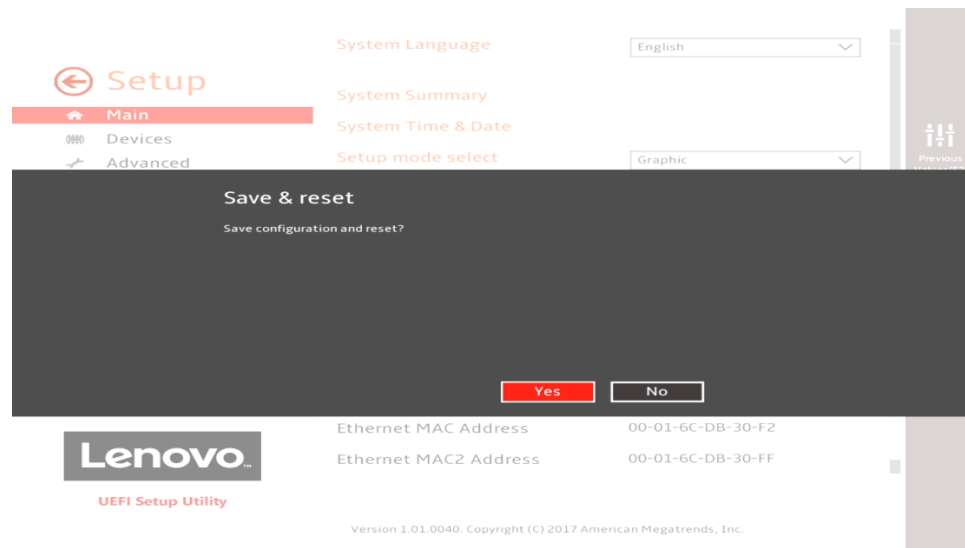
Setup

Main

Devices

Advanced

System Language

English

System Summary

System Time & Date

Setup mode select

Graphic

Previous

Save & reset

Save configuration and reset?

Yes

No

Ethernet MAC Address

00-01-6C-DB-30-F2

Ethernet MAC2 Address

00-01-6C-DB-30-FF

Lenovo

UEFI Setup Utility

Version 1.01.0040. Copyright (C) 2017 American Megatrends, Inc.